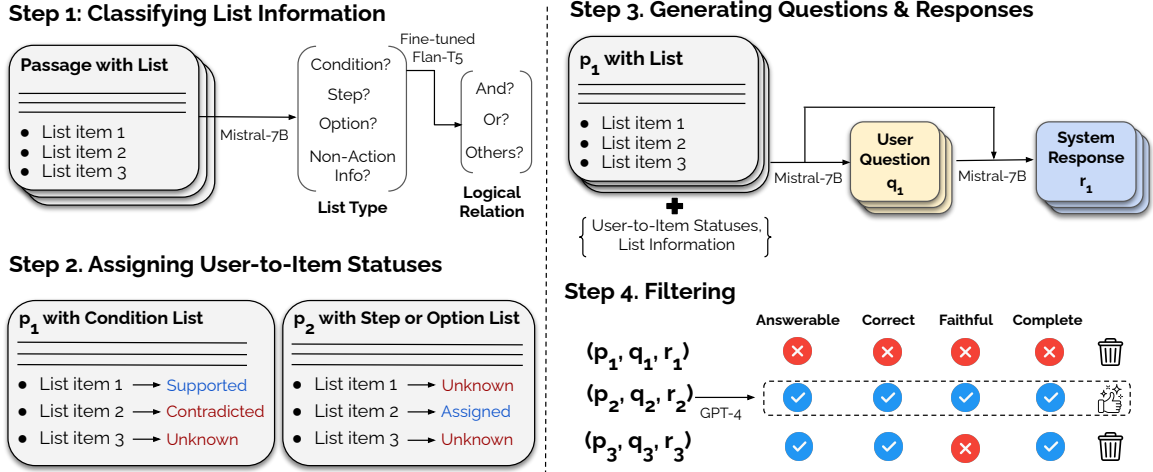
Step 1: Classifying List Information

Passage with List

List item 1
List item 2
List item 3

Mistral-7B

Condition?
Step?
Option?
Non-Action Info?

List Type

Fine-tuned Flan-T5

And?
Or?
Others?

Logical Relation

Step 2. Assigning User-to-Item Statuses

$p_1$ with Condition List

List item 1 → Supported
List item 2 → Contradicted
List item 3 → Unknown

$p_2$ with Step or Option List

List item 1 → Unknown
List item 2 → Assigned
List item 3 → Unknown

Step 3. Generating Questions & Responses

$p_1$ with List

List item 1
List item 2
List item 3

User-to-Item Statuses, List Information

Mistral-7B

User Question $q_1$

Mistral-7B

System Response $r_1$

Step 4. Filtering

| | Answerable | Correct | Faithful | Complete |
|---|---|---|---|---|
| $(p_1, q_1, r_1)$ | | | | |
| $(p_2, q_2, r_2)$ GPT-4 | | | | |
| $(p_3, q_3, r_3)$ | | | | |